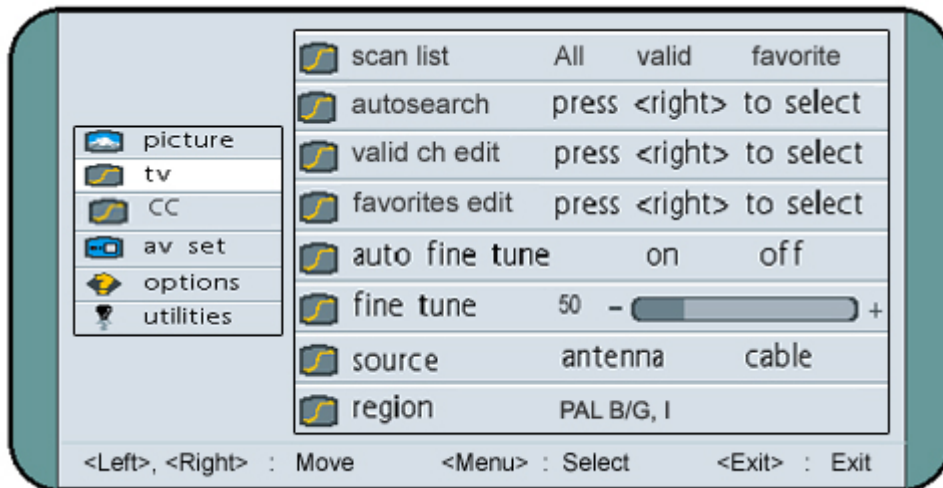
picture
tv
CC
av set
options
utilities

scan list All valid favorite
autosearch press <right> to select
valid ch edit press <right> to select
favorites edit press <right> to select
auto fine tune on off
fine tune 50 – +
source antenna cable
region PAL B/G, I

<Left>, <Right> : Move <Menu> : Select <Exit> : Exit